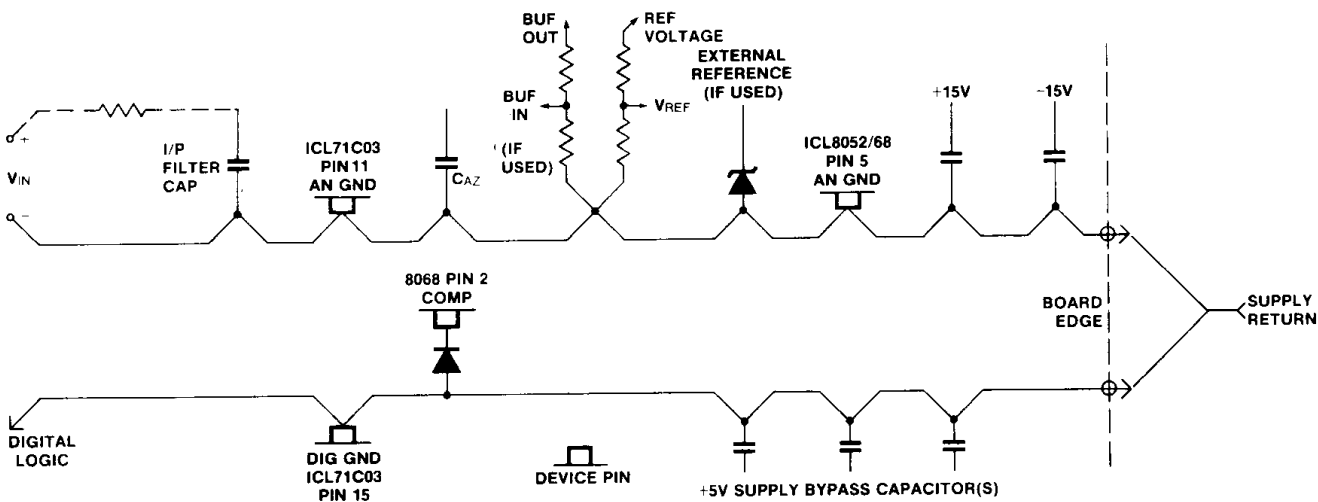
BUF OUT

REF VOLTAGE

EXTERNAL REFERENCE (IF USED)

+15V

-15V

BUF IN

$V_{REF}$

+

$V_{IN}$

−

I/P FILTER CAP

ICL71C03 PIN 11 AN GND

$C_{AZ}$

(IF USED)

ICL8052/68 PIN 5 AN GND

8068 PIN 2 COMP

BOARD EDGE

SUPPLY RETURN

DIGITAL LOGIC

DIG GND ICL71C03 PIN 15

DEVICE PIN

+5V SUPPLY BYPASS CAPACITOR(S)